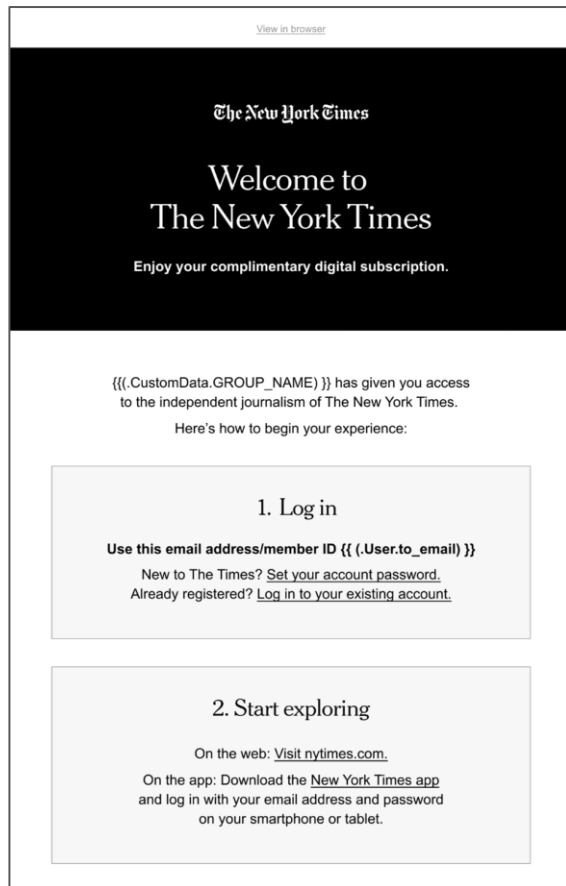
View in browser

The New York Times

Welcome to The New York Times

Enjoy your complimentary digital subscription.

{{(.CustomData.GROUP_NAME) }} has given you access to the independent journalism of The New York Times.

Here's how to begin your experience:

1. Log in

Use this email address/member ID {{ (.User.to_email) }}

New to The Times? Set your account password.
Already registered? Log in to your existing account.

2. Start exploring

On the web: Visit nytimes.com.

On the app: Download the New York Times app and log in with your email address and password on your smartphone or tablet.